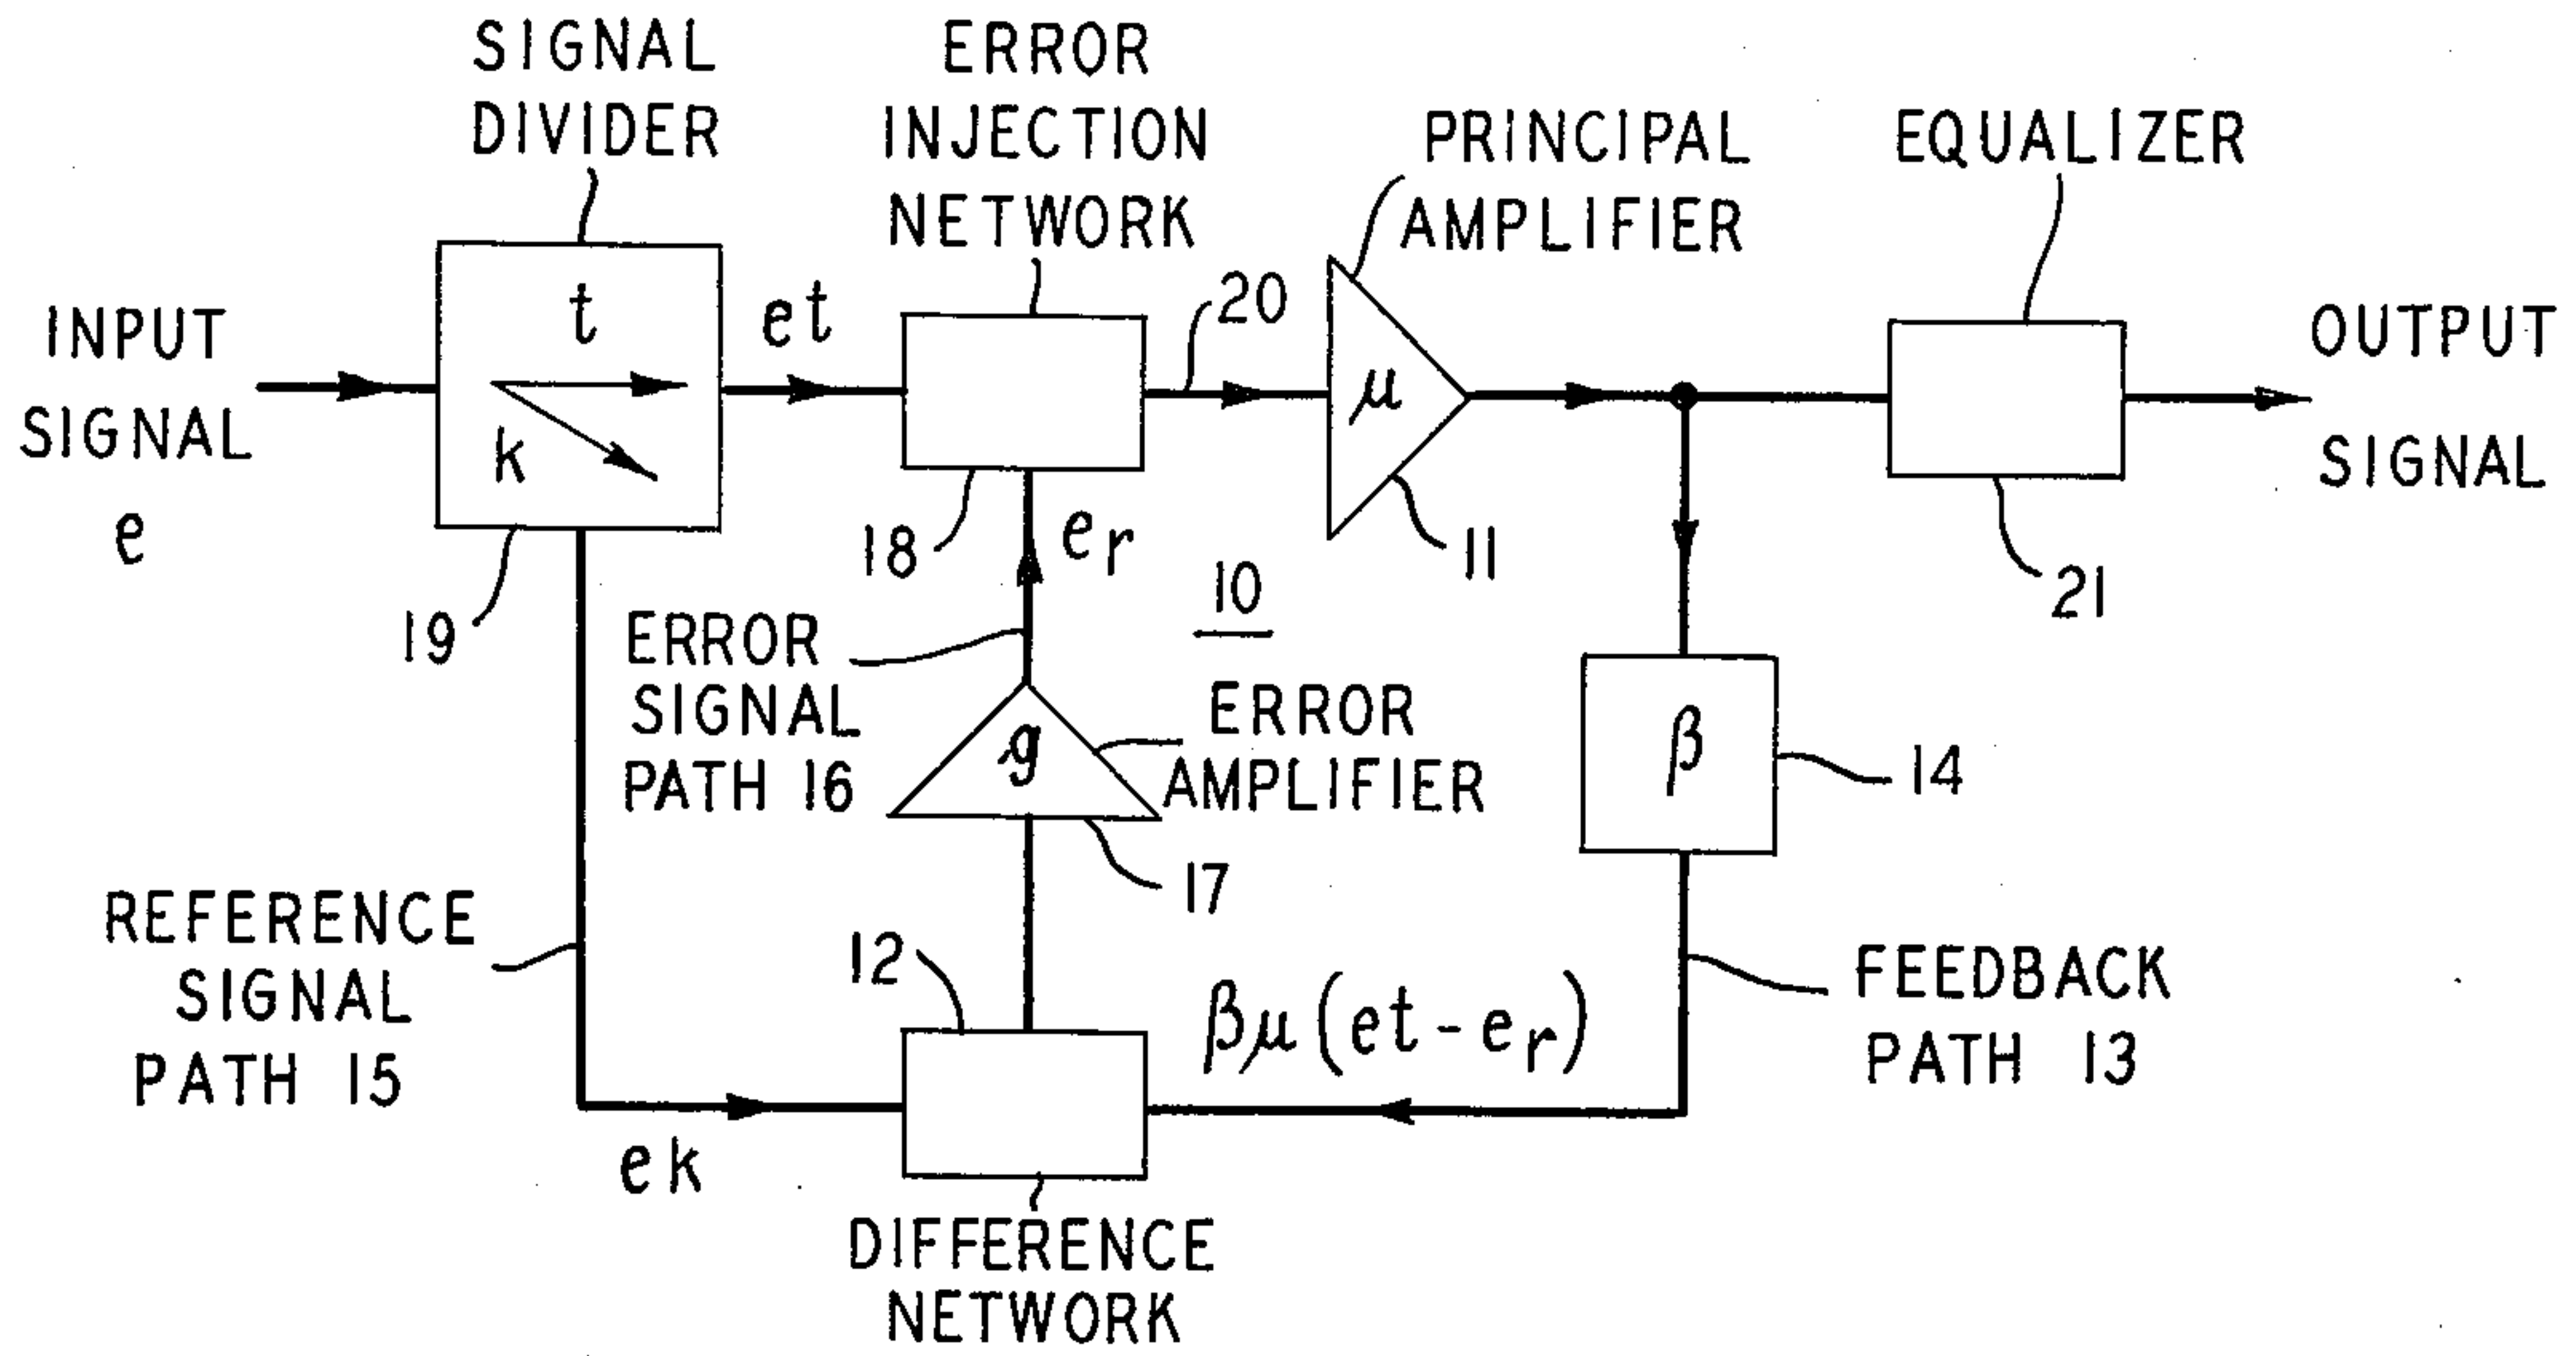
SIGNAL DIVIDER

ERROR INJECTION NETWORK

PRINCIPAL AMPLIFIER

EQUALIZER

INPUT SIGNAL e

t

k

et

20

$\mu$

OUTPUT SIGNAL

19

18

$e_r$

10

11

21

ERROR SIGNAL PATH 16

$g$

ERROR AMPLIFIER

$\beta$

14

17

REFERENCE SIGNAL PATH 15

12

$\beta\mu(et-e_r)$

FEEDBACK PATH 13

ek

DIFFERENCE NETWORK